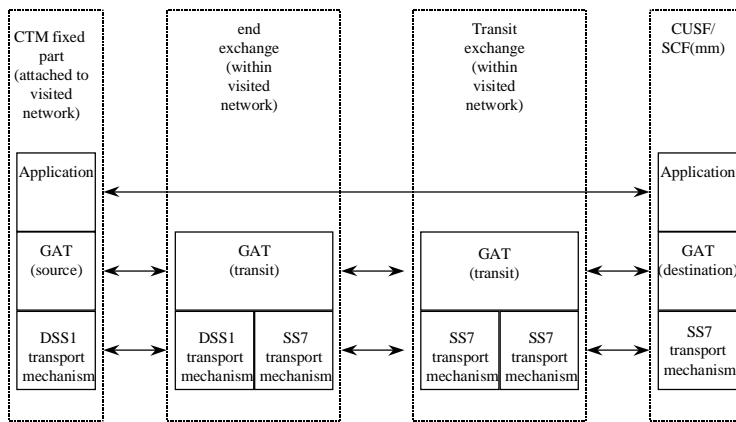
CTM fixed part (attached to visited network)

Application

GAT (source)

DSS1 transport mechanism

end exchange (within visited network)

GAT (transit)

DSS1 transport mechanism

SS7 transport mechanism

Transit exchange (within visited network)

GAT (transit)

SS7 transport mechanism

SS7 transport mechanism

CUSF/ SCF(mm)

Application

GAT (destination)

SS7 transport mechanism